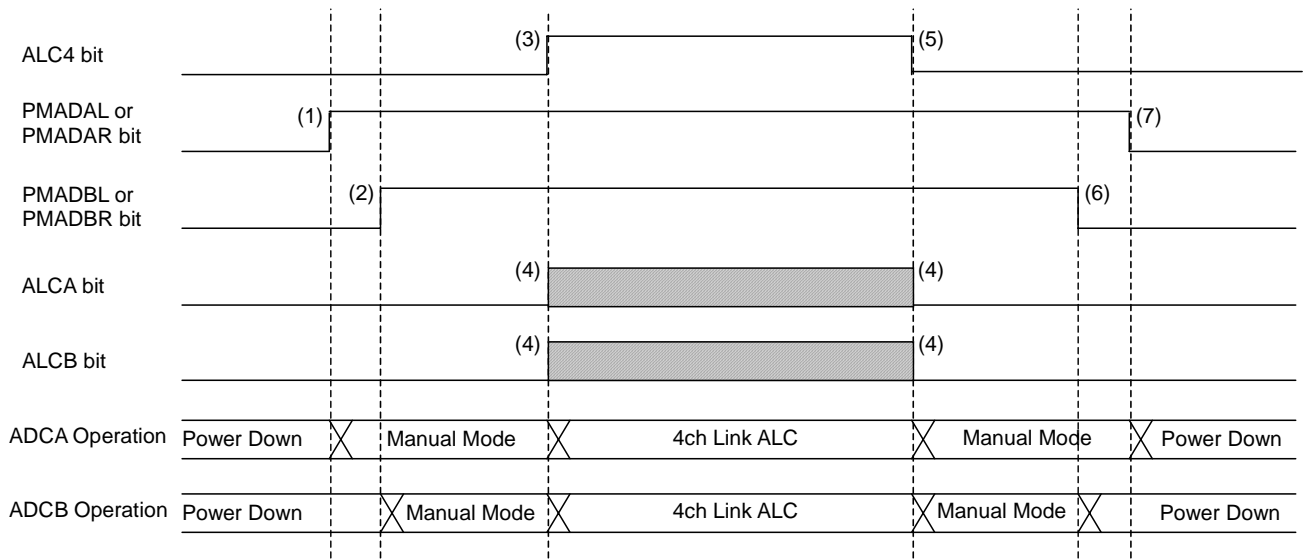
ALC4 bit
(3)
(5)

PMADAL or PMADAR bit
(1)
(7)

PMADBL or PMADBR bit
(2)
(6)

ALCA bit
(4)
(4)

ALCB bit
(4)
(4)

ADCA Operation
Power Down
Manual Mode
4ch Link ALC
Manual Mode
Power Down

ADCB Operation
Power Down
Manual Mode
4ch Link ALC
Manual Mode
Power Down